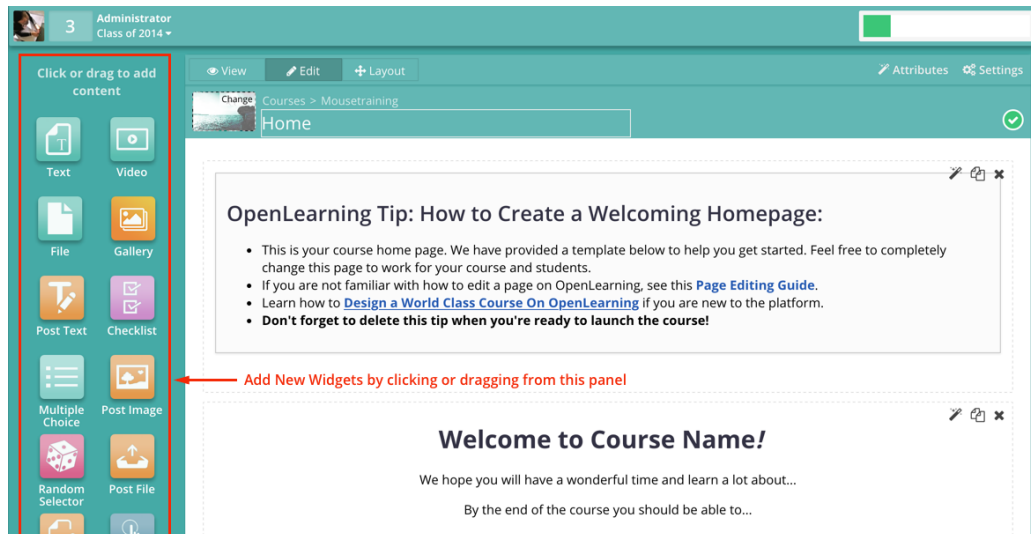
3 Administrator
Class of 2014

Click or drag to add content

Text
Video
File
Gallery
Post Text
Checklist
Multiple Choice
Post Image
Random Selector
Post File

View
Edit
Layout
Attributes
Settings

Change
Courses > Mousetraining
Home

OpenLearning Tip: How to Create a Welcoming Homepage:

- This is your course home page. We have provided a template below to help you get started. Feel free to completely change this page to work for your course and students.
- If you are not familiar with how to edit a page on OpenLearning, see this **Page Editing Guide**.
- Learn how to **Design a World Class Course On OpenLearning** if you are new to the platform.
- **Don't forget to delete this tip when you're ready to launch the course!**

Add New Widgets by clicking or dragging from this panel

Welcome to Course Name!

We hope you will have a wonderful time and learn a lot about...

By the end of the course you should be able to...